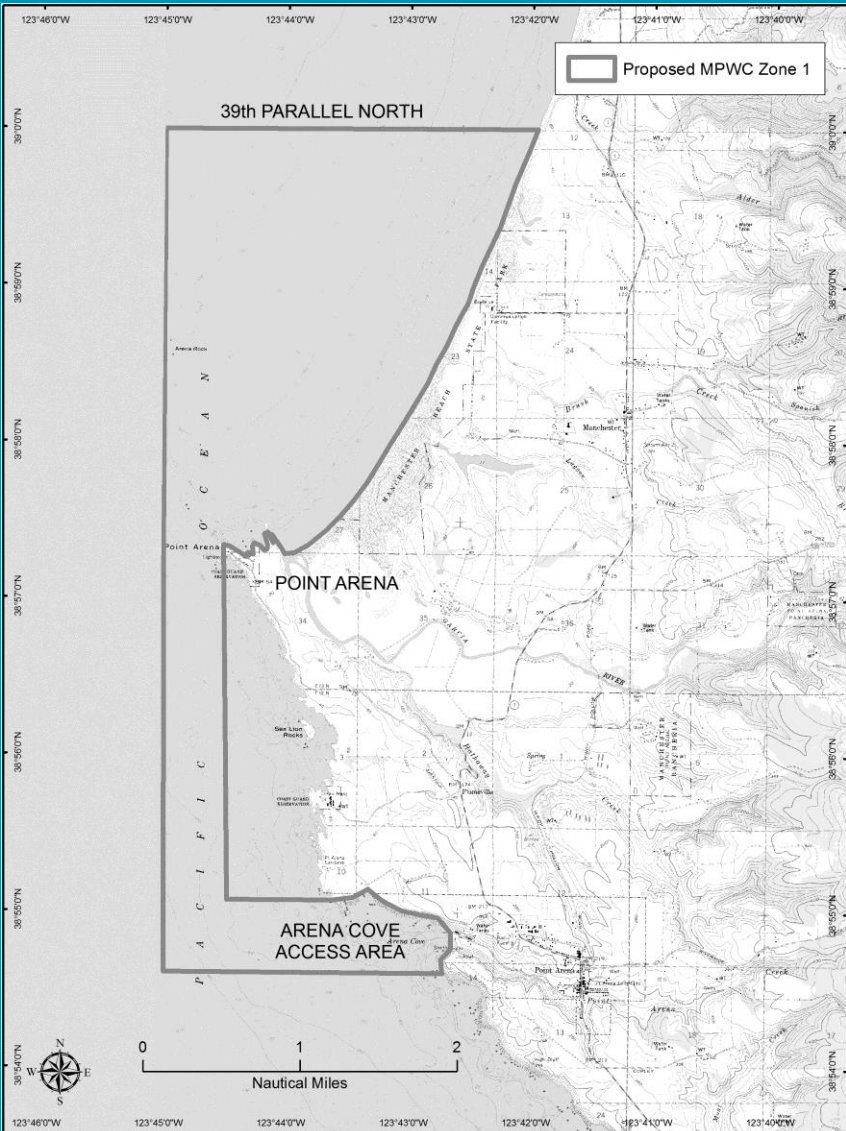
123°46'0"W 123°45'0"W 123°44'0"W 123°43'0"W 123°42'0"W 123°41'0"W 123°40'0"W

Proposed MPWC Zone 1

39th PARALLEL NORTH

39°0'0"N

38°59'0"N

38°58'0"N

38°57'0"N

38°56'0"N

38°55'0"N

38°54'0"N

Arena Rock

P A C I F I C O C E A N

MANCHESTER STATE BEACH

Alder

Brush

Creek

Manchester

Garcia

Point Arena

POINT ARENA

RIVER

MANCHESTER RANCHERIA

Sea Lion Rocks

Spring

Creek

ARENA COVE ACCESS AREA

Arena Cove

Point Arena

Point Arena

Creek

N
W E
S

0 1 2
Nautical Miles

123°46'0"W 123°45'0"W 123°44'0"W 123°43'0"W 123°42'0"W 123°41'0"W 123°40'0"W